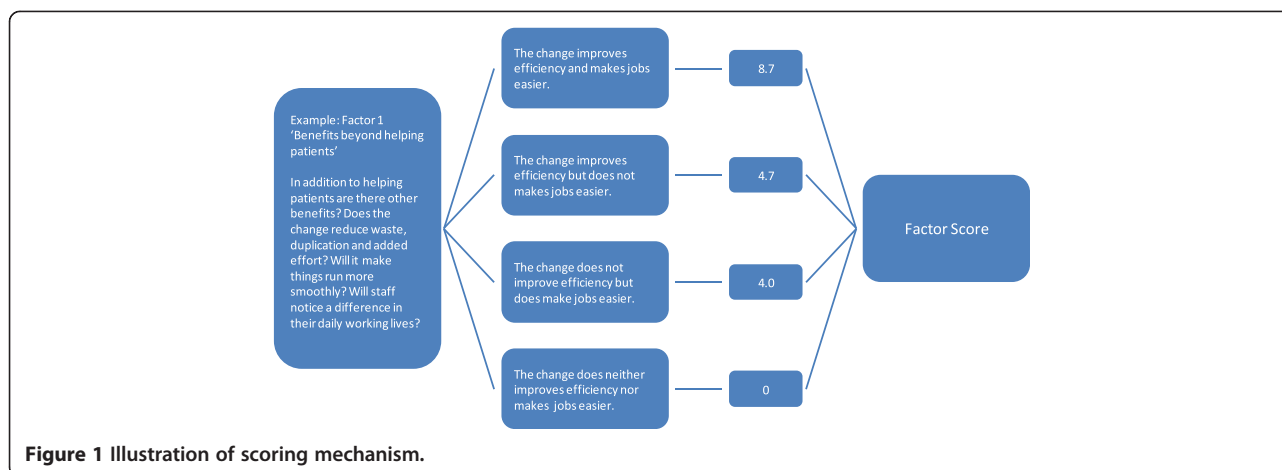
Example: Factor 1
'Benefits beyond helping patients'

In addition to helping patients are there other benefits? Does the change reduce waste, duplication and added effort? Will it make things run more smoothly? Will staff notice a difference in their daily working lives?

The change improves efficiency and makes jobs easier.

8.7

The change improves efficiency but does not makes jobs easier.

4.7

The change does not improve efficiency but does make jobs easier.

4.0

The change does neither improves efficiency nor makes jobs easier.

0

Factor Score

Figure 1 Illustration of scoring mechanism.